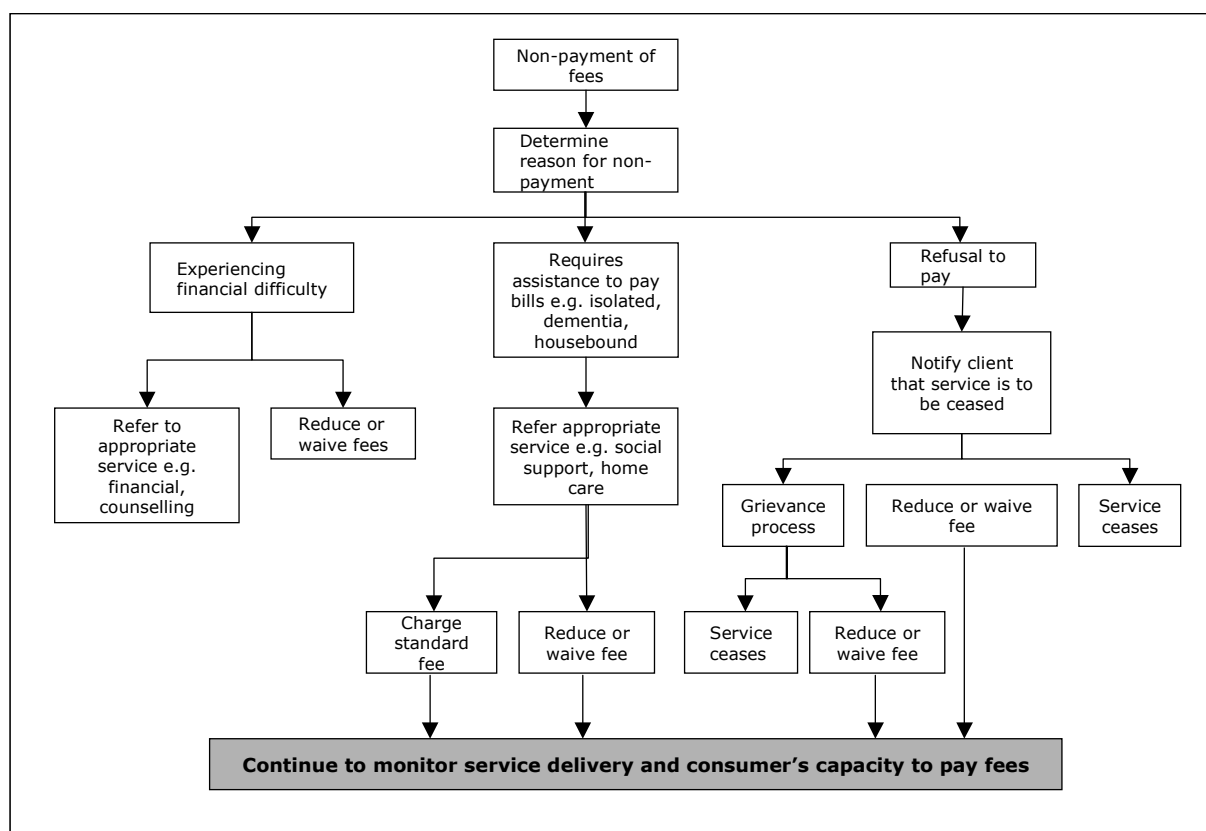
Non-payment of fees

Determine reason for non-payment

Experiencing financial difficulty

Requires assistance to pay bills e.g. isolated, dementia, housebound

Refusal to pay

Refer to appropriate service e.g. financial, counselling

Reduce or waive fees

Refer appropriate service e.g. social support, home care

Notify client that service is to be ceased

Grievance process

Reduce or waive fee

Service ceases

Charge standard fee

Reduce or waive fee

Service ceases

Reduce or waive fee

Continue to monitor service delivery and consumer's capacity to pay fees